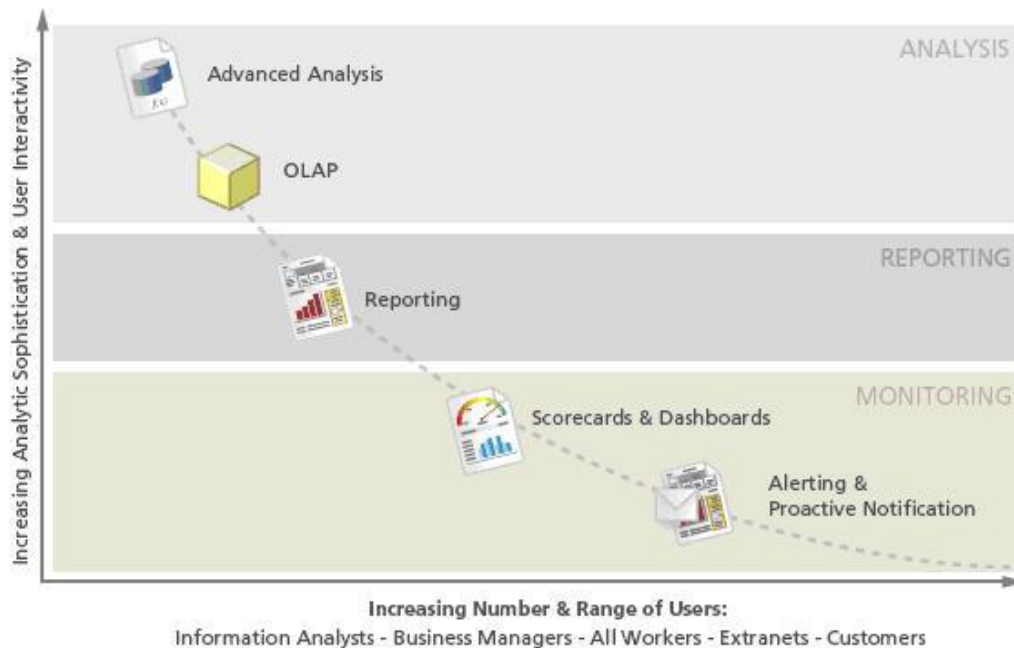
Increasing Analytic Sophistication & User Interactivity

ANALYSIS

Advanced Analysis

OLAP

REPORTING

Reporting

MONITORING

Scorecards & Dashboards

Alerting & Proactive Notification

Increasing Number & Range of Users:
Information Analysts - Business Managers - All Workers - Extranets - Customers